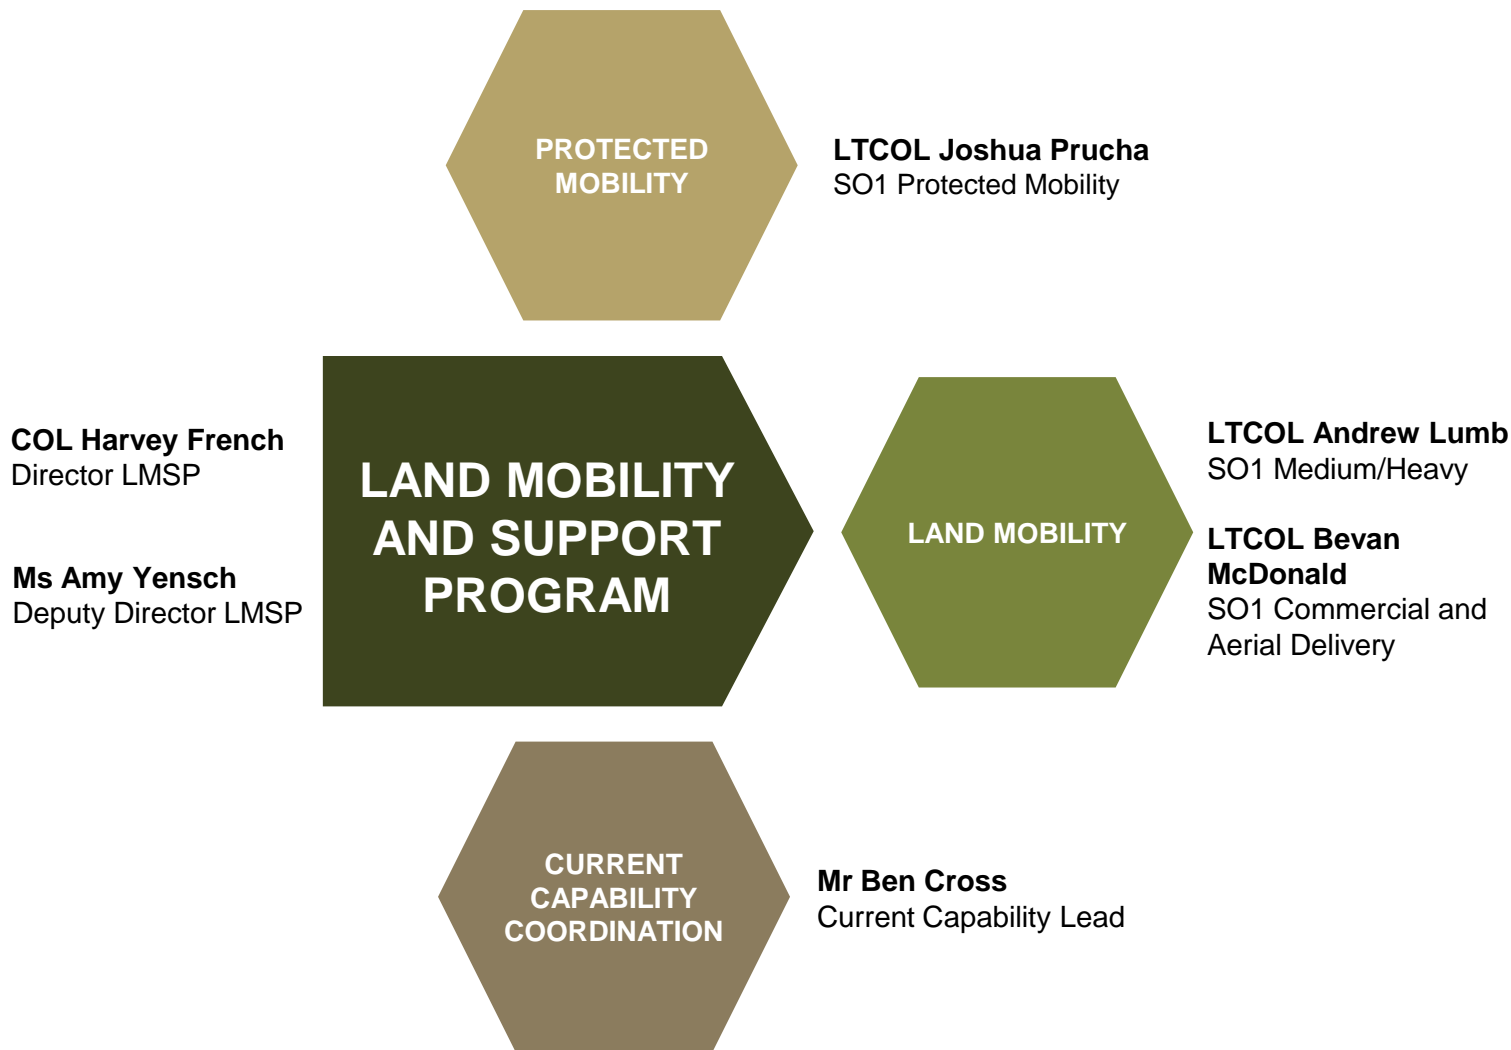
PROTECTED MOBILITY

LTCOL Joshua Prucha
SO1 Protected Mobility

COL Harvey French
Director LMSP

Ms Amy Yensch
Deputy Director LMSP

LAND MOBILITY AND SUPPORT PROGRAM

LAND MOBILITY

LTCOL Andrew Lumb
SO1 Medium/Heavy

LTCOL Bevan McDonald
SO1 Commercial and Aerial Delivery

CURRENT CAPABILITY COORDINATION

Mr Ben Cross
Current Capability Lead